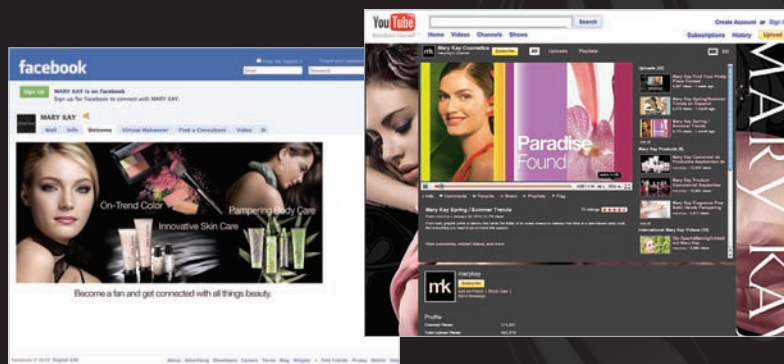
facebook

Sign Up

MARY KAY is on Facebook
Sign up for Facebook to connect with MARY KAY.

MARY KAY

Wall Info Welcome Virtual Makeover Find a Consultant Video

On-Trend Color
Innovative Skin Care
Pampering Body Care

Become a fan and get connected with all things beauty.

About Advertising Developers Careers Terms Blog Widgets Find Friends Privacy Mobile Help

YouTube

Search

Home Videos Channels Shows

Create Account or Sign In

Subscriptions History Upload

mk Mary Kay Cosmetics

Subscribe

Uploads Playlists

Paradise Found

Mary Kay Spring / Summer Trends

marykay

mk

Profile

MARY KAY